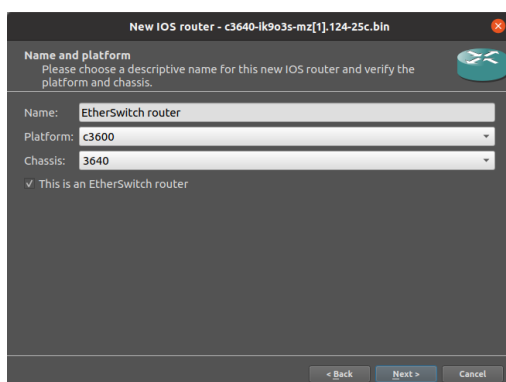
New IOS router - c3640-ik9o3s-mz[1].124-25c.bin

Name and platform
Please choose a descriptive name for this new IOS router and verify the platform and chassis.

Name: EtherSwitch router

Platform: c3600

Chassis: 3640

✓ This is an EtherSwitch router

< Back Next > Cancel